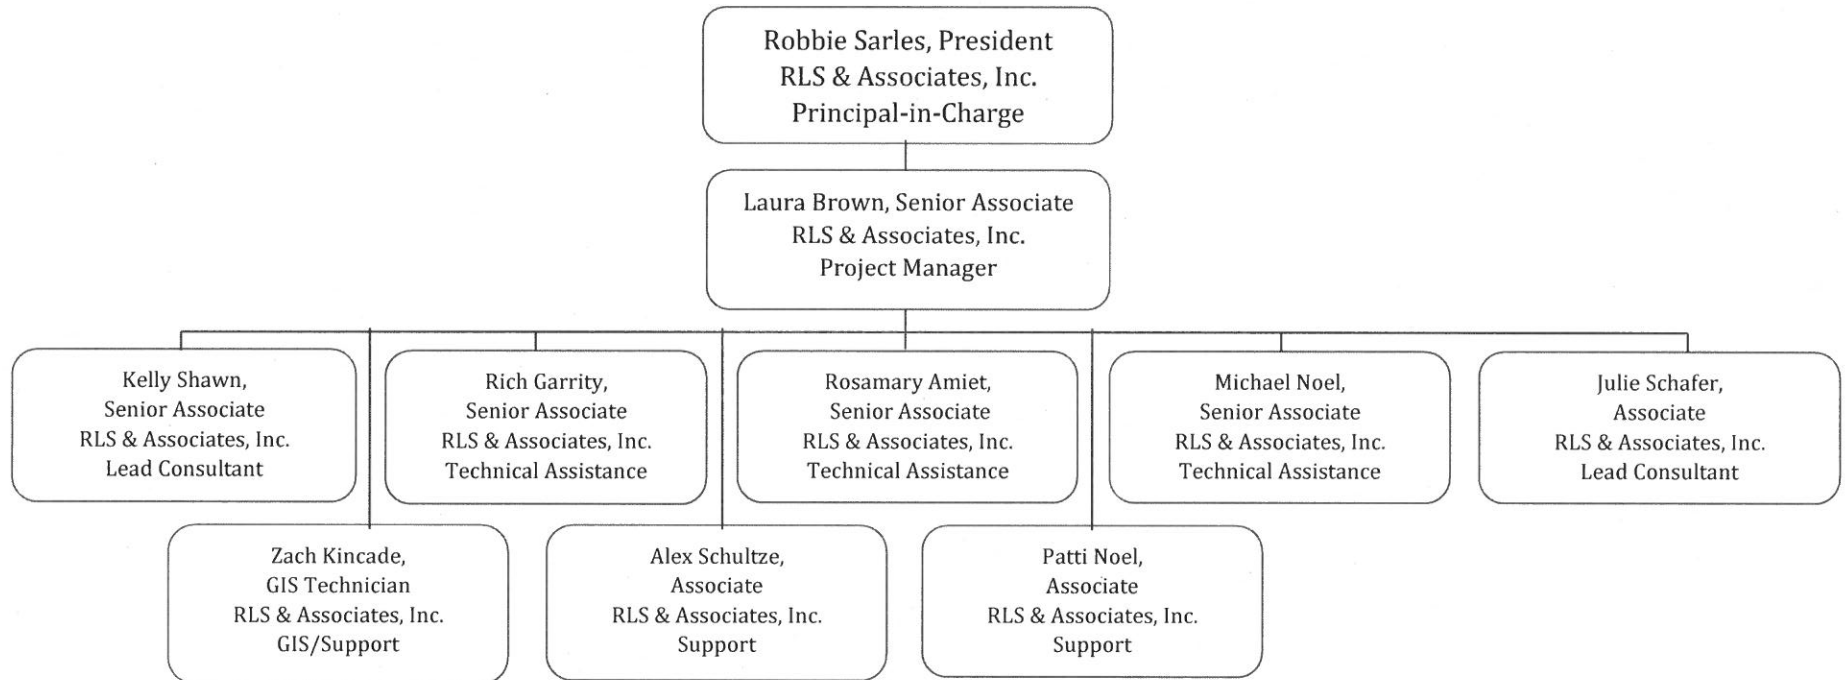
Robbie Sarles, President
RLS & Associates, Inc.
Principal-in-Charge

Laura Brown, Senior Associate
RLS & Associates, Inc.
Project Manager

Kelly Shawn,
Senior Associate
RLS & Associates, Inc.
Lead Consultant

Rich Garrity,
Senior Associate
RLS & Associates, Inc.
Technical Assistance

Rosamary Amiet,
Senior Associate
RLS & Associates, Inc.
Technical Assistance

Michael Noel,
Senior Associate
RLS & Associates, Inc.
Technical Assistance

Julie Schafer,
Associate
RLS & Associates, Inc.
Lead Consultant

Zach Kincade,
GIS Technician
RLS & Associates, Inc.
GIS/Support

Alex Schultze,
Associate
RLS & Associates, Inc.
Support

Patti Noel,
Associate
RLS & Associates, Inc.
Support